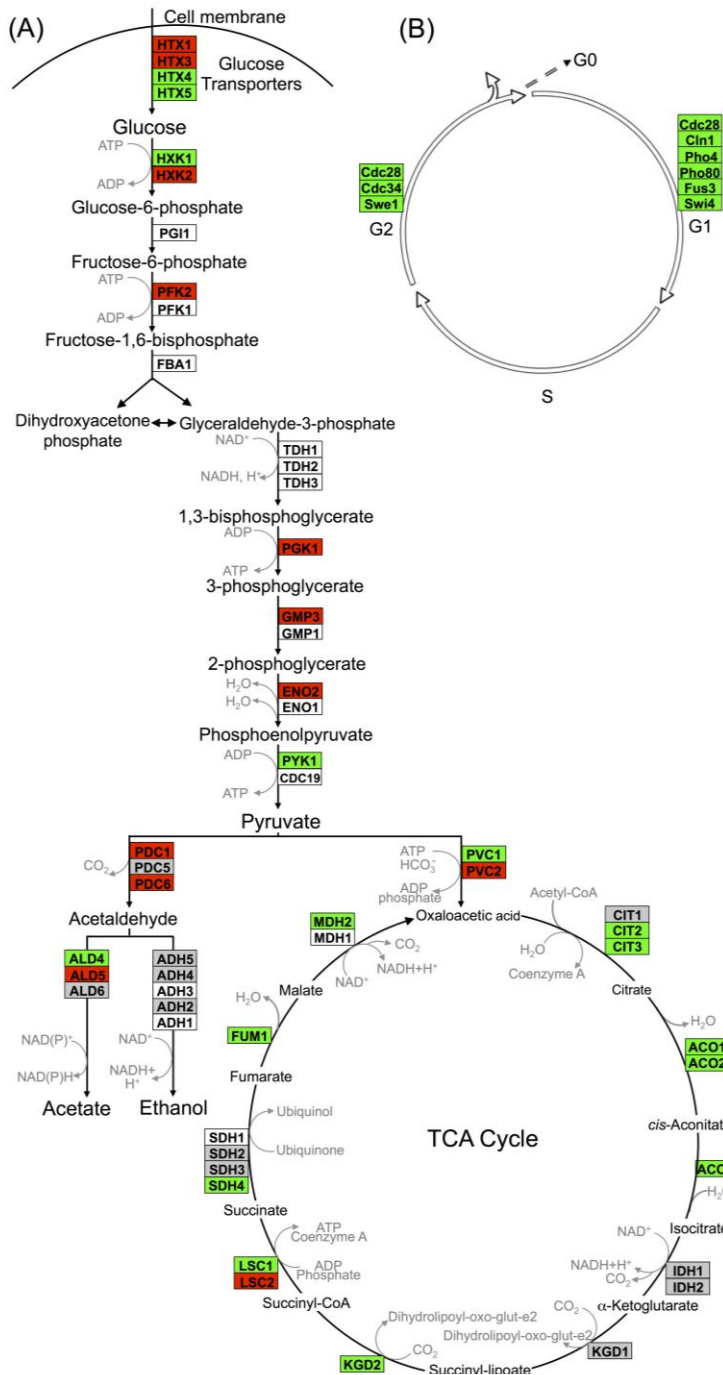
(A)

Cell membrane

HTX1
HTX3
HTX4
HTX5
Glucose Transporters

Glucose

ATP
ADP
HXK1
HXK2

Glucose-6-phosphate

PGI1

Fructose-6-phosphate

ATP
ADP
PFK2
PFK1

Fructose-1,6-bisphosphate

FBA1

Dihydroxyacetone phosphate

Glyceraldehyde-3-phosphate

NAD$^+$
NADH, H$^+$
TDH1
TDH2
TDH3

1,3-bisphosphoglycerate

ADP
ATP
PGK1

3-phosphoglycerate

GMP3
GMP1

2-phosphoglycerate

$H_2O$
$H_2O$
ENO2
ENO1

Phosphoenolpyruvate

ADP
ATP
PYK1
CDC19

Pyruvate

$CO_2$
PDC1
PDC5
PDC6

Acetaldehyde

ALD4
ALD5
ALD6

NAD(P)$^+$
NAD(P)H

Acetate

ADH5
ADH4
ADH3
ADH2
ADH1

NAD$^+$
NADH+ H$^+$

Ethanol

ATP
$HCO_3^-$
ADP
phosphate
PVC1
PVC2

Oxaloacetic acid

Acetyl-CoA
$H_2O$
Coenzyme A
CIT1
CIT2
CIT3

Citrate

MDH2
MDH1
$CO_2$
NADH+H$^+$
NAD$^+$

Malate

$H_2O$
FUM1

Fumarate

$H_2O$
ACO1
ACO2

cis-Aconitat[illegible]

ACO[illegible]
$H_2$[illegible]

TCA Cycle

Ubiquinol
Ubiquinone
SDH1
SDH2
SDH3
SDH4

Succinate

ATP
Coenzyme A
ADP
Phosphate
LSC1
LSC2

Succinyl-CoA

Dihydrolipoyl-oxo-glut-e2
$CO_2$
KGD2

Succinyl-lipoate

Dihydrolipoyl-oxo-glut-e2
$CO_2$
KGD1

$\alpha$-Ketoglutarate

NAD$^+$
NADH+H$^+$
$CO_2$
IDH1
IDH2

Isocitrat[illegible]

(B)

G0

Cdc28
Cdc34
Swe1
G2

Cdc28
Cln1
Pho4
Pho80
Fus3
Swi4
G1

S